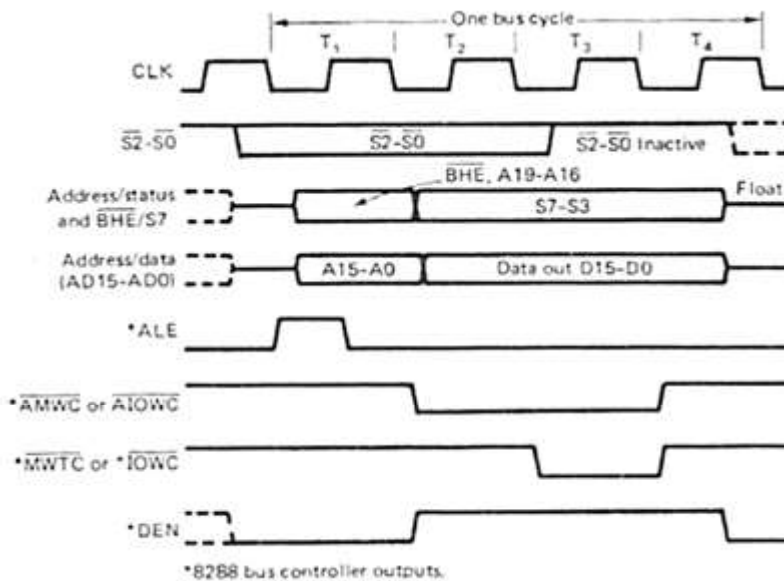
One bus cycle

$T_1$

$T_2$

$T_3$

$T_4$

CLK

$\overline{S2}$-$\overline{S0}$

$\overline{S2}$-$\overline{S0}$

$\overline{S2}$-$\overline{S0}$ Inactive

Address/status and $\overline{BHE}$/S7

$\overline{BHE}$, A19-A16

S7-S3

Float

Address/data (AD15-AD0)

A15-A0

Data out D15-D0

*ALE

*$\overline{AMWC}$ or $\overline{AIOWC}$

*$\overline{MWTC}$ or *$\overline{IOWC}$

*DEN

*8288 bus controller outputs.